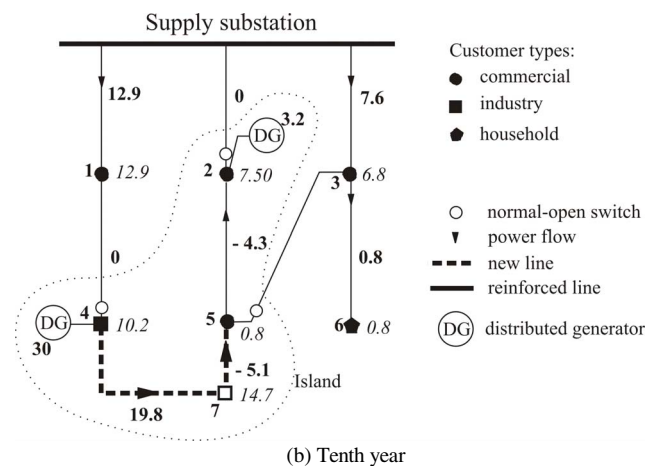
Supply substation

12.9

0

7.6

1 12.9

DG 3.2

2 7.50

3 6.8

-4.3

0

0.8

DG

4 10.2

30

5 0.8

6 0.8

-5.1

Island

19.8

7 14.7

Customer types:
commercial
industry
household

normal-open switch
power flow
new line
reinforced line
DG distributed generator

(b) Tenth year